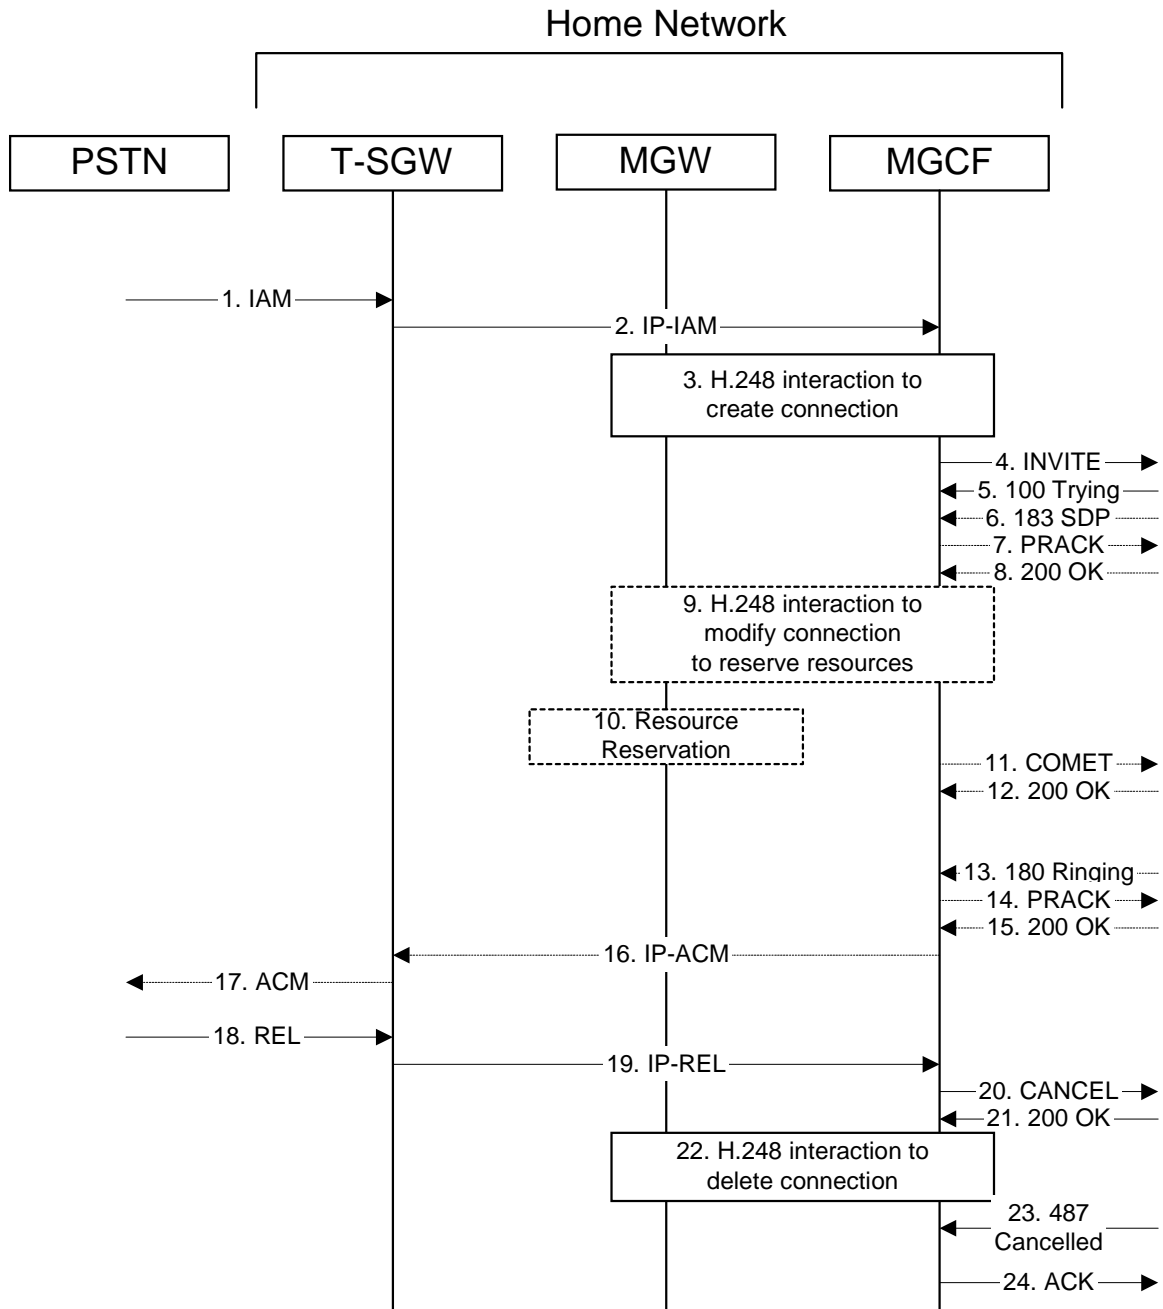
Home Network

PSTN

T-SGW

MGW

MGCF

1. IAM

2. IP-IAM

3. H.248 interaction to create connection

4. INVITE

5. 100 Trying

6. 183 SDP

7. PRACK

8. 200 OK

9. H.248 interaction to modify connection to reserve resources

10. Resource Reservation

11. COMET

12. 200 OK

13. 180 Ringing

14. PRACK

15. 200 OK

16. IP-ACM

17. ACM

18. REL

19. IP-REL

20. CANCEL

21. 200 OK

22. H.248 interaction to delete connection

23. 487 Cancelled

24. ACK